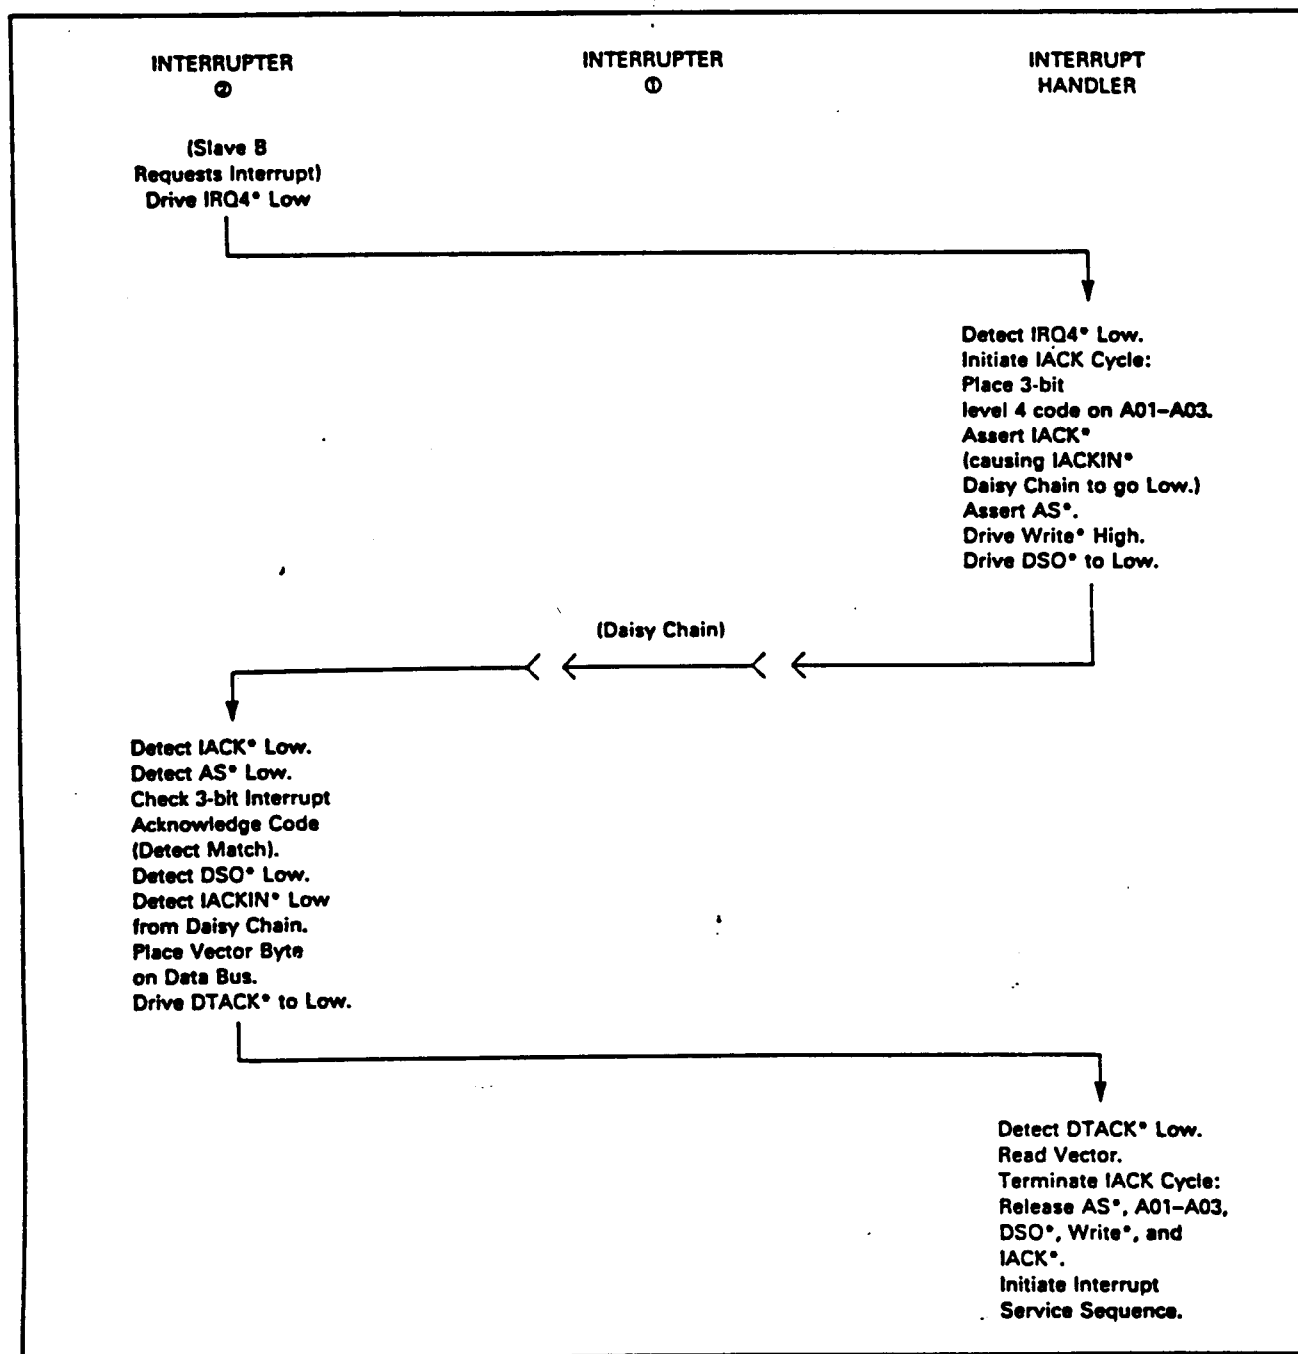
INTERRUPTER
②

INTERRUPTER
①

INTERRUPT
HANDLER

(Slave B
Requests Interrupt)
Drive IRQ4* Low

Detect IRQ4* Low.
Initiate IACK Cycle:
Place 3-bit
level 4 code on A01–A03.
Assert IACK*
(causing IACKIN*
Daisy Chain to go Low.)
Assert AS*.
Drive Write* High.
Drive DSO* to Low.

(Daisy Chain)

Detect IACK* Low.
Detect AS* Low.
Check 3-bit Interrupt
Acknowledge Code
(Detect Match).
Detect DSO* Low.
Detect IACKIN* Low
from Daisy Chain.
Place Vector Byte
on Data Bus.
Drive DTACK* to Low.

Detect DTACK* Low.
Read Vector.
Terminate IACK Cycle:
Release AS*, A01–A03,
DSO*, Write*, and
IACK*.
Initiate Interrupt
Service Sequence.